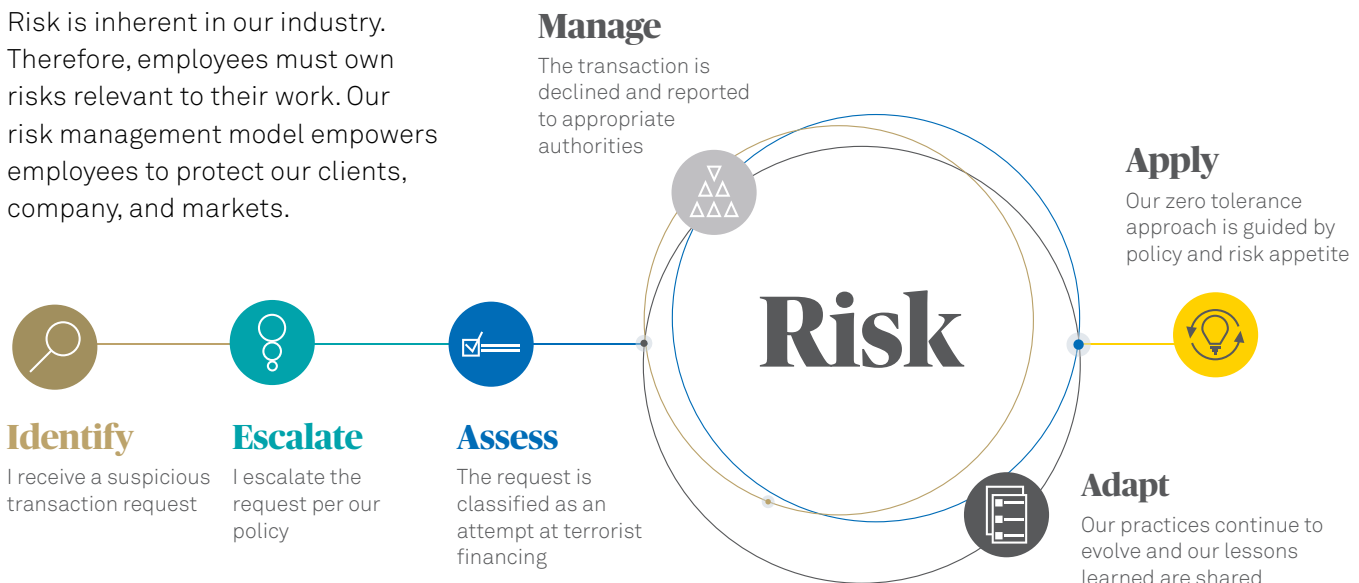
Risk is inherent in our industry. Therefore, employees must own risks relevant to their work. Our risk management model empowers employees to protect our clients, company, and markets.

Manage
The transaction is declined and reported to appropriate authorities

Apply
Our zero tolerance approach is guided by policy and risk appetite

Risk

Identify
I receive a suspicious transaction request

Escalate
I escalate the request per our policy

Assess
The request is classified as an attempt at terrorist financing

Adapt
Our practices continue to evolve and our lessons learned are shared